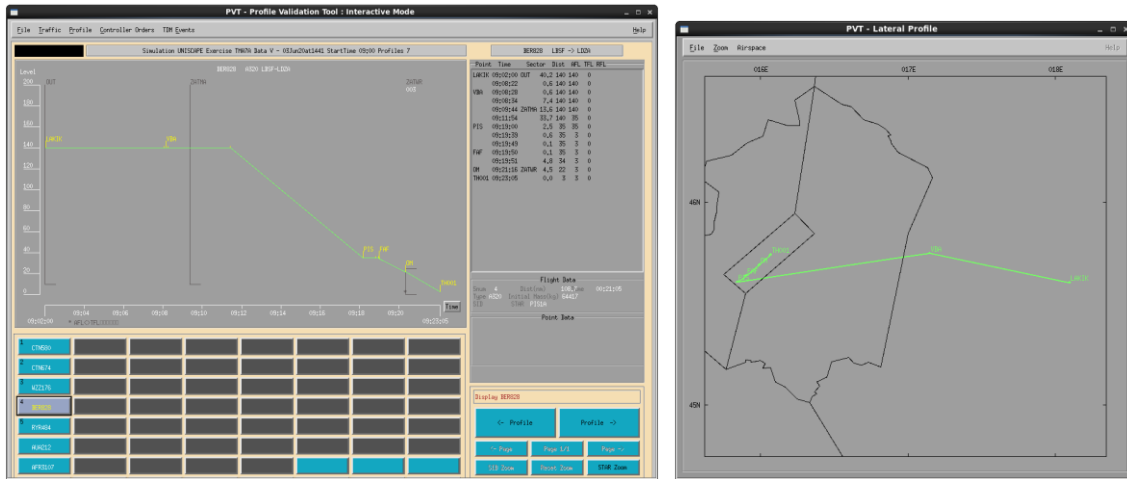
PVT - Profile Validation Tool : Interactive Mode

File Traffic Profile Controller Orders TDM Events Help

Simulation UNISCAPE Exercise TMA76 Beta V - 03Jun20at1441 StartTime 09:00 Profiles 7

BER828 LBSF -> LDZA

Level

BER828 A320 LBSF-LDZA

OUT ZATMA ZATWR

200 180 160 140 120 100 80 60 40 20 0

LAKIK VBA PIS FAF OM THKO1

09:02:00 09:04 09:06 09:08 09:10 09:12 09:14 09:16 09:18 09:20 09:23:05

Time

| Point | Time | Sector | Dist | AFL | TFL | RFL |
|---|---|---|---|---|---|---|
| LAKIK | 09:02:00 | OUT | 40,2 | 140 | 140 | 0 |
| | 09:08:22 | | 0,6 | 140 | 140 | 0 |
| VBA | 09:08:28 | | 0,6 | 140 | 140 | 0 |
| | 09:08:34 | | 7,4 | 140 | 140 | 0 |
| | 09:09:44 | ZATMA | 15,6 | 140 | 140 | 0 |
| | 09:11:54 | | 33,7 | 140 | 35 | 0 |
| PIS | 09:19:00 | | 2,5 | 35 | 35 | 0 |
| | 09:19:33 | | 0,6 | 35 | 3 | 0 |
| | 09:19:43 | | 0,1 | 35 | 3 | 0 |
| FAF | 09:19:50 | | 0,1 | 35 | 3 | 0 |
| | 09:19:51 | | 4,8 | 34 | 3 | 0 |
| OM | 09:21:16 | ZATWR | 4,5 | 22 | 3 | 0 |
| THK01 | 09:23:05 | | 0,0 | 3 | 3 | 0 |

Flight Data

Point Data

CTN580
CTN674
WZZ176
BER828
RYR484
ADR212
AFR3107

Display BER828

<- Profile
Profile ->
<- Page
Page 1/3
Page ->
SID Zoom
Reset Zoom
STAR Zoom

PVT - Lateral Profile

File Zoom Airspace Help

016E 017E 018E

46N

45N

VBA
LAKIK
THK01